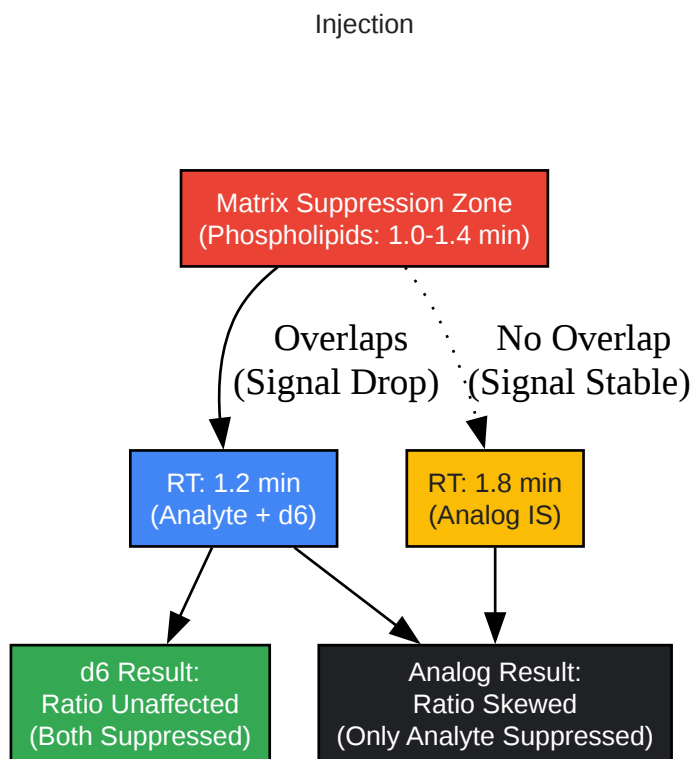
Injection

Matrix Suppression Zone
(Phospholipids: 1.0-1.4 min)

Overlaps
(Signal Drop)

No Overlap
(Signal Stable)

RT: 1.2 min
(Analyte + d6)

RT: 1.8 min
(Analog IS)

d6 Result:
Ratio Unaffected
(Both Suppressed)

Analog Result:
Ratio Skewed
(Only Analyte Suppressed)